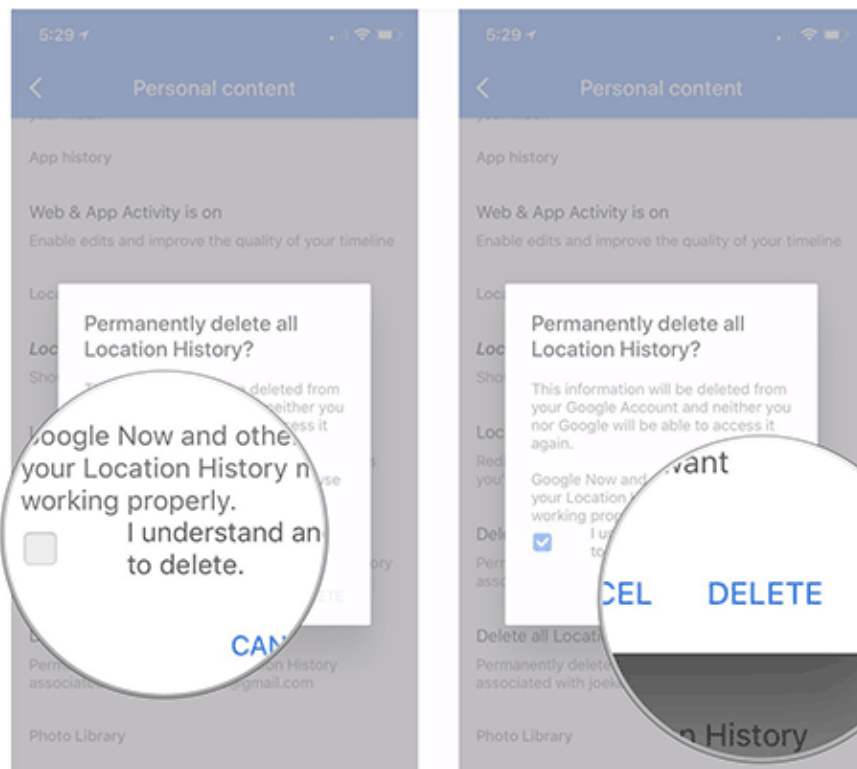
5:29

Personal content

App history

Web & App Activity is on

Enable edits and improve the quality of your timeline

Loc

Permanently delete all Location History?

deleted from neither you ccess it

Loc

Sho

Loc

Google Now and othe your Location History n working properly.

I understand an to delete.

CAN

Perm on History associat @gmail.com

Photo Library

5:29

Personal content

App history

Web & App Activity is on

Enable edits and improve the quality of your timeline

Loc

Permanently delete all Location History?

This information will be deleted from your Google Account and neither you nor Google will be able to access it again.

Loc

Sho

Loc

Red

you

Google Now and your Location working prop

I u to

want

Del

Per

asso

CEL

DELETE

Delete all Locati

Permanently delete associated with joek

n History

Photo Library